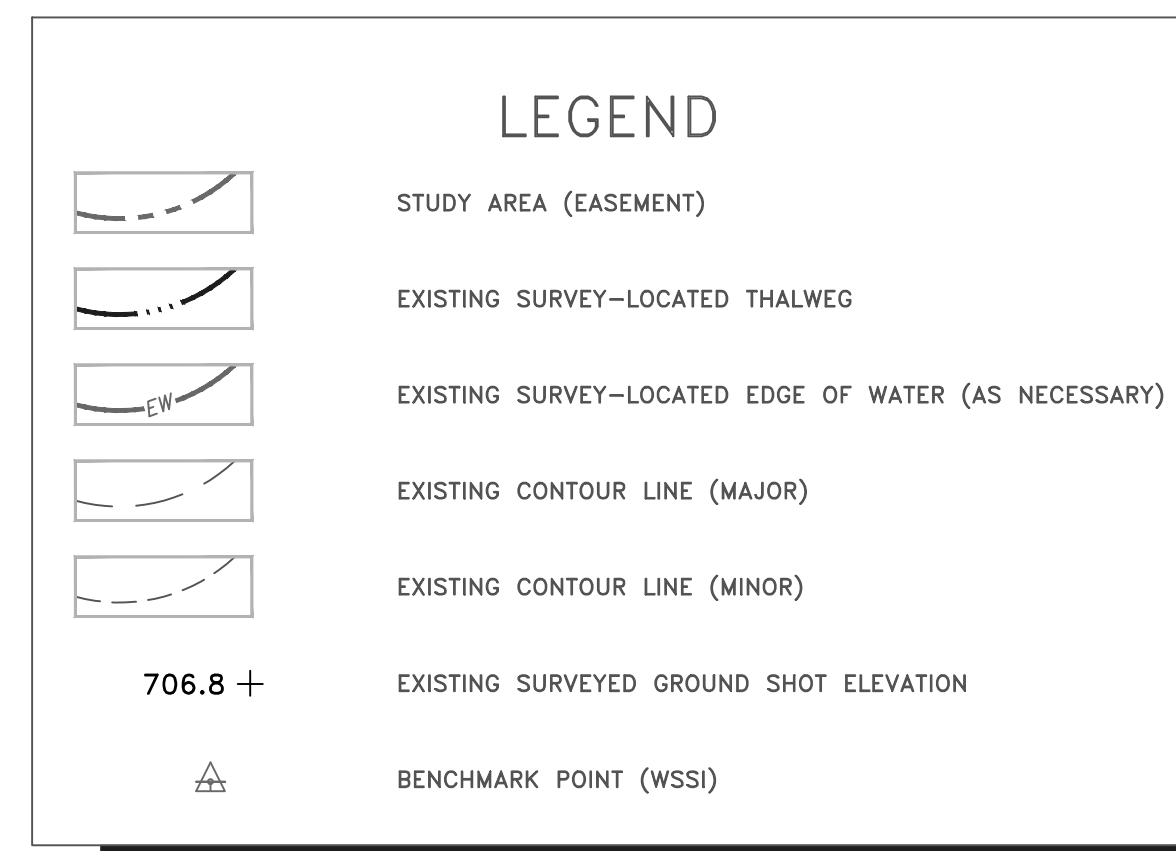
LEGEND

STUDY AREA (EASEMENT)

EXISTING SURVEY–LOCATED THALWEG

EW

EXISTING SURVEY–LOCATED EDGE OF WATER (AS NECESSARY)

EXISTING CONTOUR LINE (MAJOR)

EXISTING CONTOUR LINE (MINOR)

706.8 +

EXISTING SURVEYED GROUND SHOT ELEVATION

BENCHMARK POINT (WSSI)